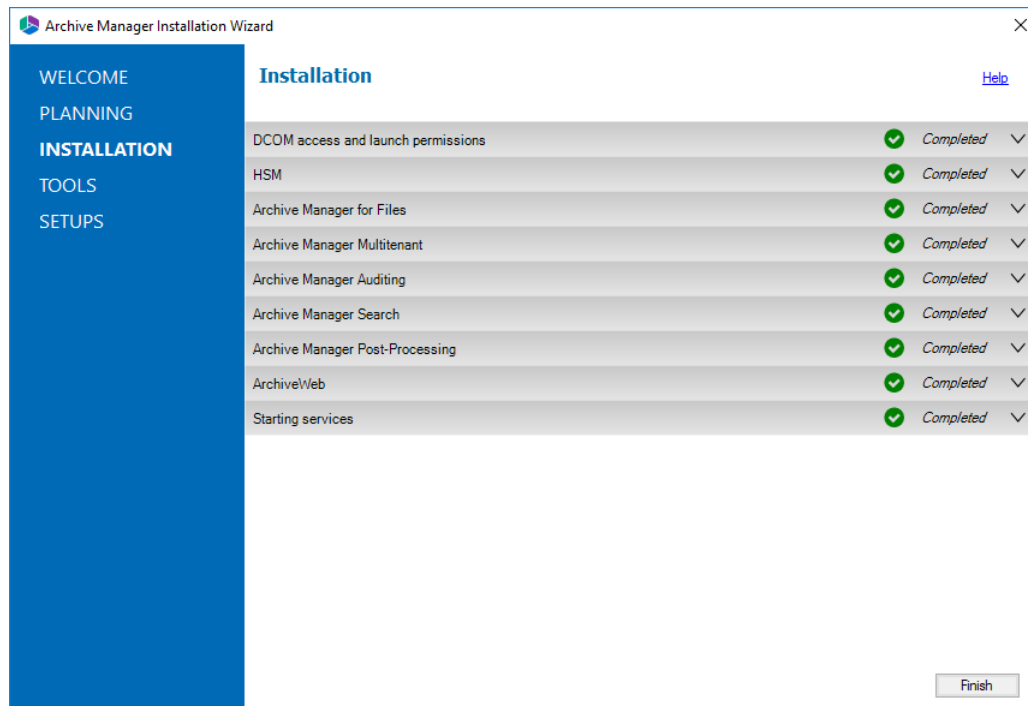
Archive Manager Installation Wizard

WELCOME
PLANNING
INSTALLATION
TOOLS
SETUPS

Installation

Help

DCOM access and launch permissions Completed
HSM Completed
Archive Manager for Files Completed
Archive Manager Multitenant Completed
Archive Manager Auditing Completed
Archive Manager Search Completed
Archive Manager Post-Processing Completed
ArchiveWeb Completed
Starting services Completed

Finish